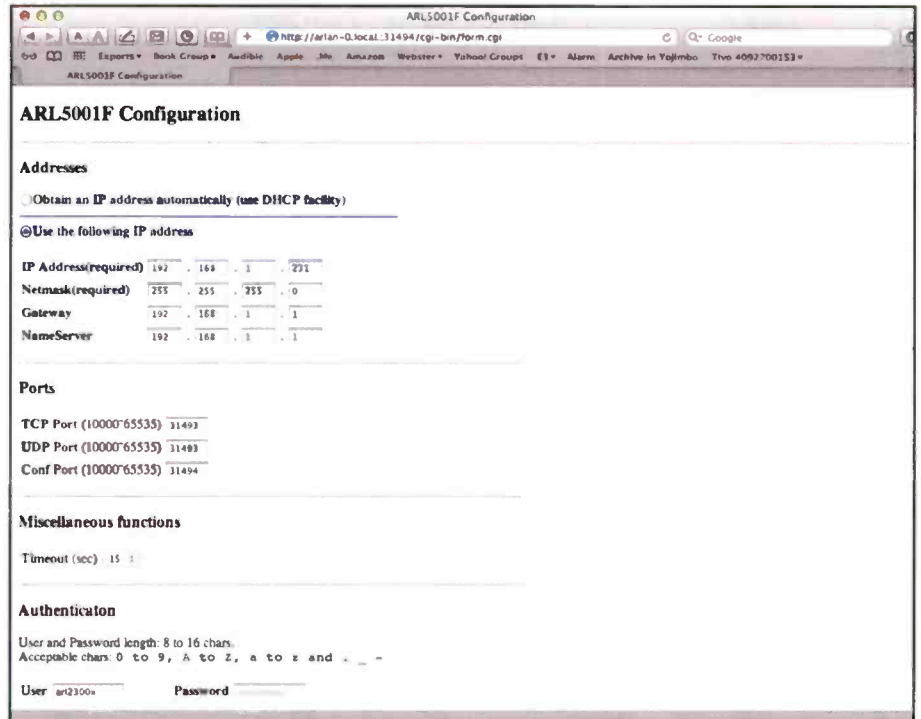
ARL5001F Configuration

http://arlan-0.local.:31494/cgi-bin/form.cgi

Q- Google

Exports Book Group Audible Apple .Mo Amazon Webster Yahoo! Groups (1) Alarm Archive in Yojimbo Tivo 4092700153

ARL5001F Configuration

ARL5001F Configuration

Addresses

Obtain an IP address automatically (use DHCP facility)

Use the following IP address

IP Address(required) 192 . 168 . 1 . 231
Netmask(required) 255 . 255 . 255 . 0
Gateway 192 . 168 . 1 . 1
NameServer 192 . 168 . 1 . 1

Ports

TCP Port (10000~65535) 31493
UDP Port (10000~65535) 31493
Conf Port (10000~65535) 31494

Miscellaneous functions

Timeout (sec) 15

Authenticaton

User and Password length: 8 to 16 chars.
Acceptable chars: 0 to 9, A to Z, a to z and . _ -

User arl2300x Password